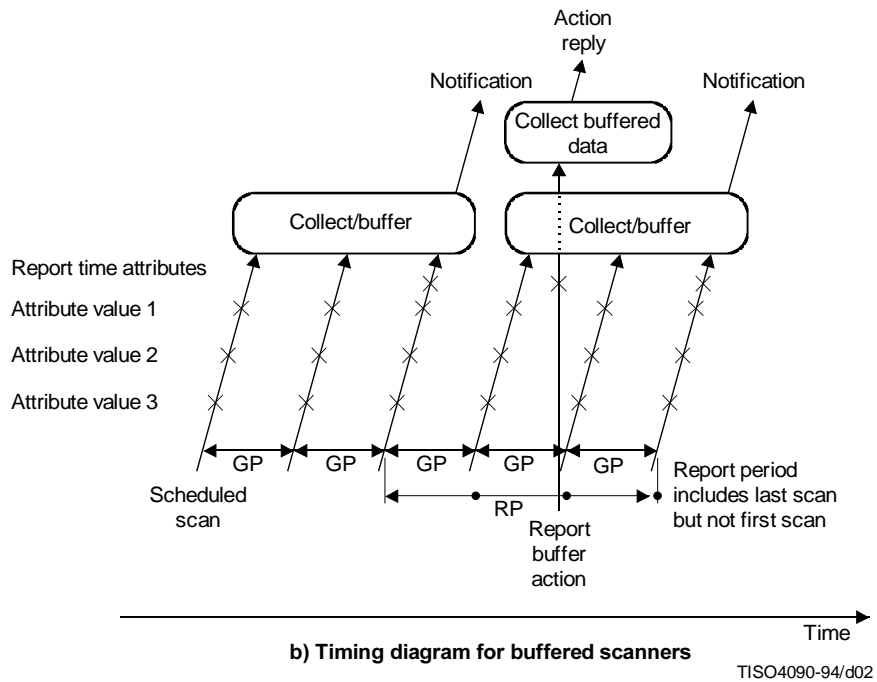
Action reply

Notification

Collect buffered data

Notification

Collect/buffer

Collect/buffer

Report time attributes

Attribute value 1

Attribute value 2

Attribute value 3

GP GP GP GP GP

Scheduled scan

RP

Report buffer action

Report period includes last scan but not first scan

Time

b) Timing diagram for buffered scanners

TISO4090-94/d02